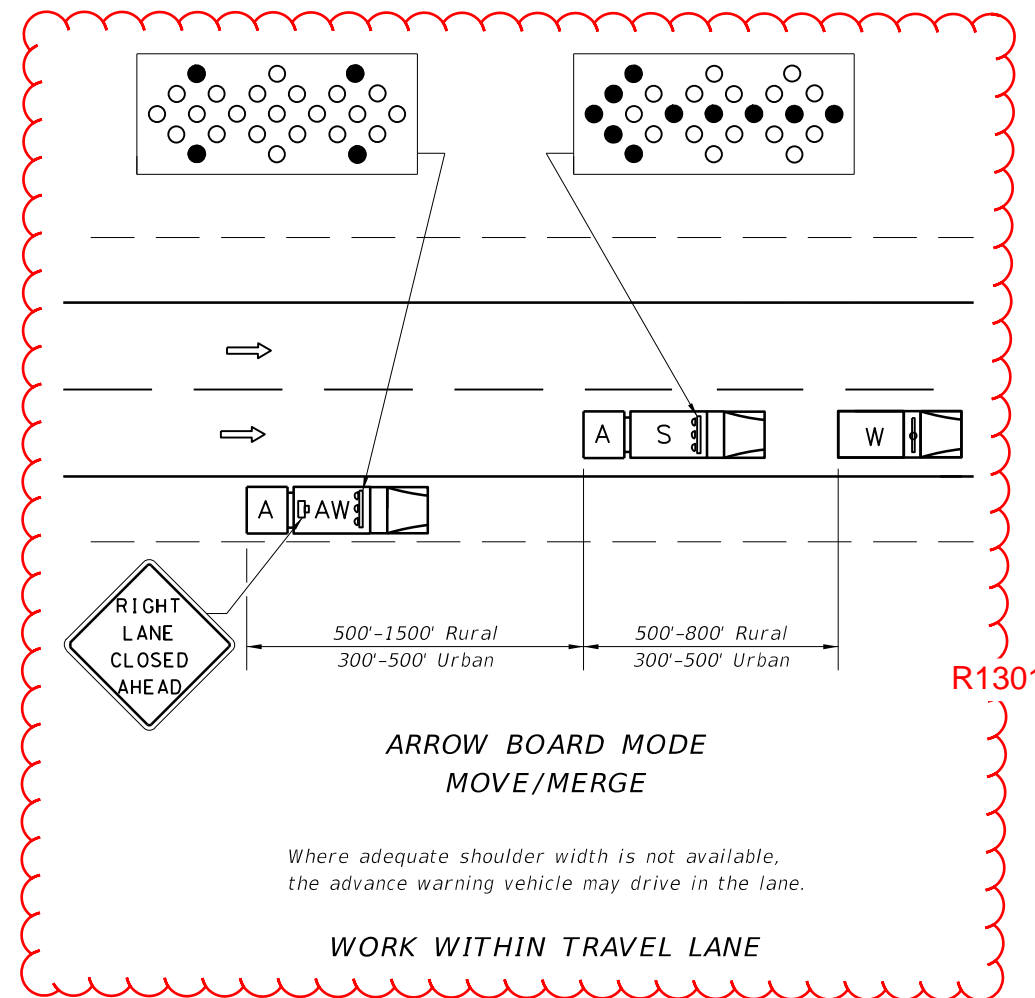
A

AW

A

S

W

RIGHT LANE CLOSED AHEAD

500'-1500' Rural
300'-500' Urban

500'-800' Rural
300'-500' Urban

R1301

ARROW BOARD MODE
MOVE/MERGE

Where adequate shoulder width is not available, the advance warning vehicle may drive in the lane.

WORK WITHIN TRAVEL LANE